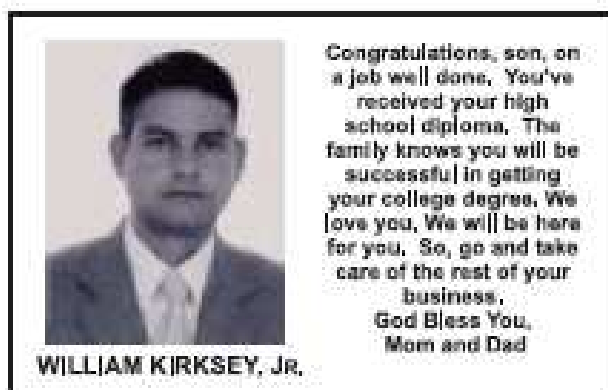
Congratulations, son, on a job well done. You've received your high school diploma. The family knows you will be successful in getting your college degree. We love you. We will be here for you. So, go and take care of the rest of your business.
God Bless You,
Mom and Dad

WILLIAM KIRKSEY, JR.